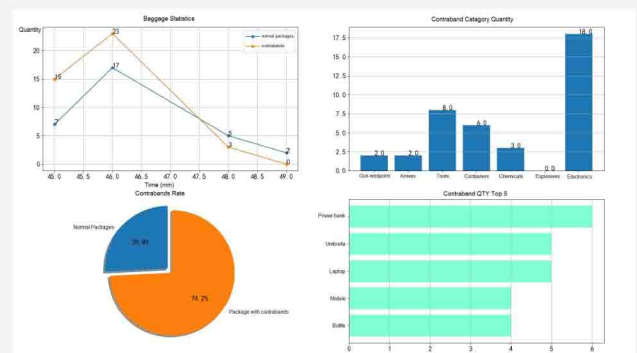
Baggage Statistics

Quantity

normal packages
contrabands

25
20
15
10
5
0

15
23
17
7
5
3
2
0

45.0 45.5 46.0 46.5 47.0 47.5 48.0 48.5 49.0

Time (min)

Contraband Category Quantity

17.5
15.0
12.5
10.0
7.5
5.0
2.5
0.0

2.0
2.0
8.0
6.0
3.0
0.0
18.0

Gun weapons Knives Tools Containers Chemicals Explosives Electronics

Contrabands Rate

Normal Packages

25.8%

74.2%

Package with contrabands

Contraband QTY Top 5

Power bank
Umbrella
Laptop
Mobile
Bottle

0 1 2 3 4 5 6